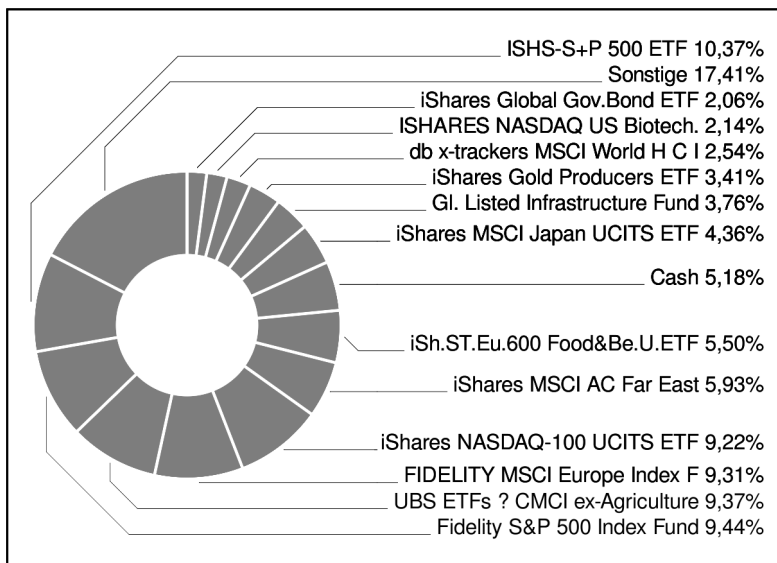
ISHS-S+P 500 ETF 10,37%
Sonstige 17,41%
iShares Global Gov.Bond ETF 2,06%
ISHARES NASDAQ US Biotech. 2,14%
db x-trackers MSCI World H C I 2,54%
iShares Gold Producers ETF 3,41%
Gl. Listed Infrastructure Fund 3,76%
iShares MSCI Japan UCITS ETF 4,36%
Cash 5,18%
iSh.ST.Eu.600 Food&Be.U.ETF 5,50%
iShares MSCI AC Far East 5,93%
iShares NASDAQ-100 UCITS ETF 9,22%
FIDELITY MSCI Europe Index F 9,31%
UBS ETFs ? CMCI ex-Agriculture 9,37%
Fidelity S&P 500 Index Fund 9,44%